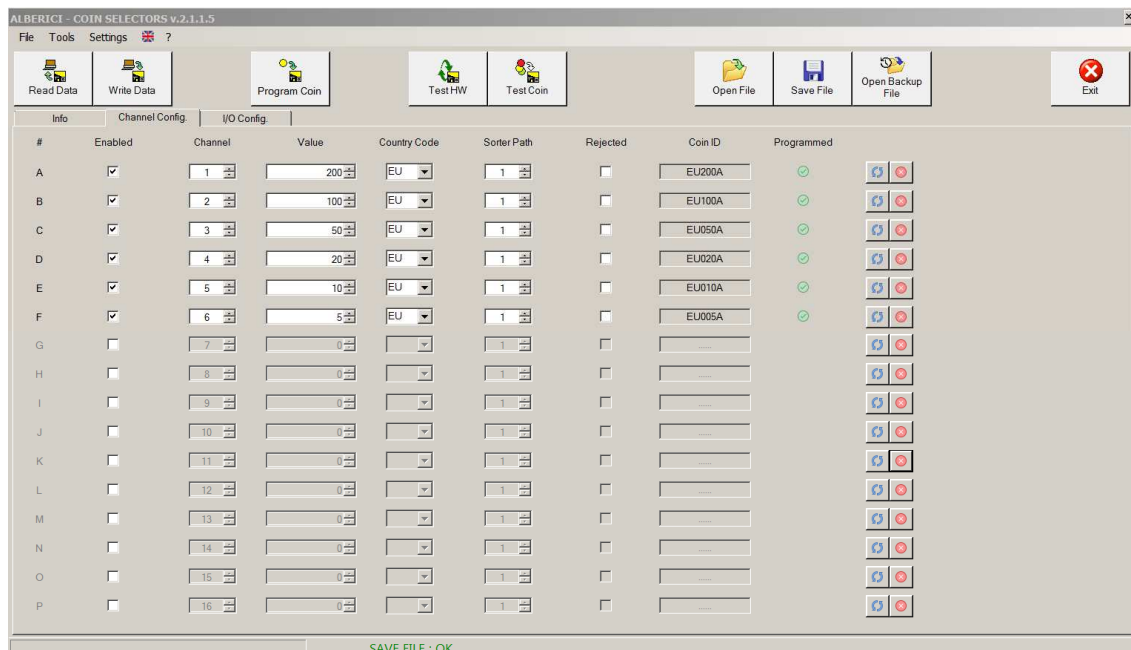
ALBERICI - COIN SELECTORS v.2.1.1.5

File Tools Settings ?

Read Data | Write Data | Program Coin | Test HW | Test Coin | Open File | Save File | Open Backup File | Exit

Info | Channel Config. | I/O Config.

| # | Enabled | Channel | Value | Country Code | Sorter Path | Rejected | Coin ID | Programmed |
|---|---|---|---|---|---|---|---|---|
| A | ☑ | 1 | 200 | EU | 1 | ☐ | EU200A | ✓ |
| B | ☑ | 2 | 100 | EU | 1 | ☐ | EU100A | ✓ |
| C | ☑ | 3 | 50 | EU | 1 | ☐ | EU050A | ✓ |
| D | ☑ | 4 | 20 | EU | 1 | ☐ | EU020A | ✓ |
| E | ☑ | 5 | 10 | EU | 1 | ☐ | EU010A | ✓ |
| F | ☑ | 6 | 5 | EU | 1 | ☐ | EU005A | ✓ |
| G | ☐ | 7 | 0 | | 1 | ☐ | ...... | |
| H | ☐ | 8 | 0 | | 1 | ☐ | ...... | |
| I | ☐ | 9 | 0 | | 1 | ☐ | ...... | |
| J | ☐ | 10 | 0 | | 1 | ☐ | ...... | |
| K | ☐ | 11 | 0 | | 1 | ☐ | ...... | |
| L | ☐ | 12 | 0 | | 1 | ☐ | ...... | |
| M | ☐ | 13 | 0 | | 1 | ☐ | ...... | |
| N | ☐ | 14 | 0 | | 1 | ☐ | ...... | |
| O | ☐ | 15 | 0 | | 1 | ☐ | ...... | |
| P | ☐ | 16 | 0 | | 1 | ☐ | ...... | |

SAVE FILE : OK